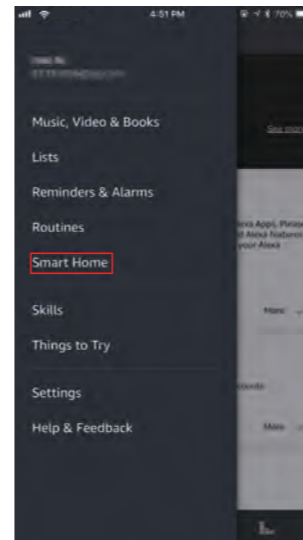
4:51 PM
70%

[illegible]
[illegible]

Music, Video & Books

Lists

Reminders & Alarms

Routines

Smart Home

Skills

Things to Try

Settings

Help & Feedback

See more

exa App), Please
d About Nabore
your Alexa

More

ounds

More